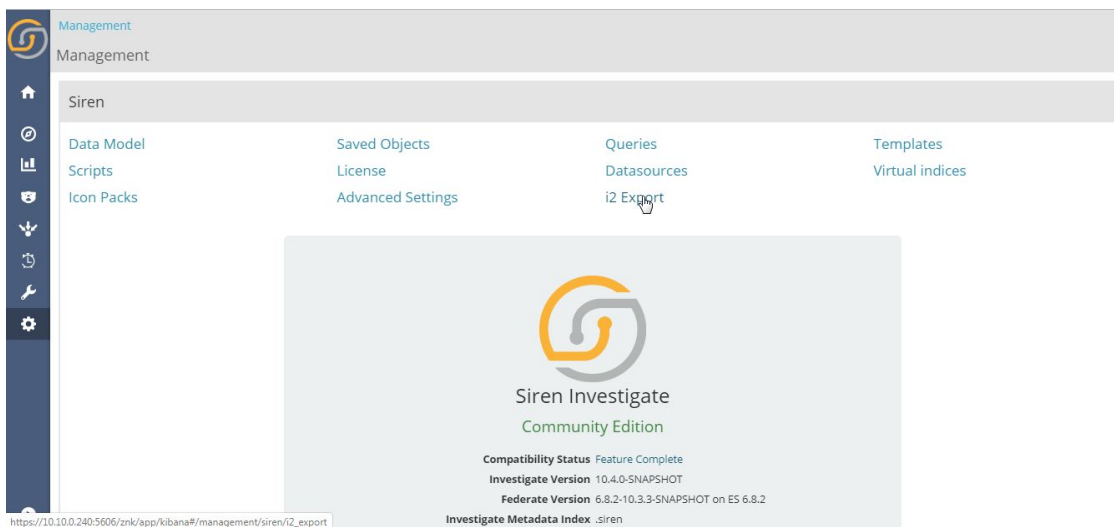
Management
Management

Siren

Data Model
Scripts
Icon Packs

Saved Objects
License
Advanced Settings

Queries
Datasources
i2 Export

Templates
Virtual indices

Siren Investigate
Community Edition

Compatibility Status Feature Complete
Investigate Version 10.4.0-SNAPSHOT
Federate Version 6.8.2-10.3.3-SNAPSHOT on ES 6.8.2
Investigate Metadata Index .siren

https://10.10.0.240:5606/znk/app/kibana#/management/siren/i2_export